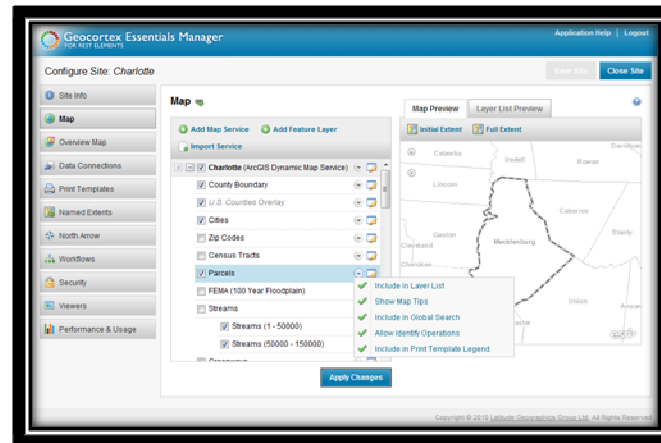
Geocortex Essentials Manager
FOR REST ELEMENTS

Application Help | Logout

Configure Site: Charlotte

Save Site
Close Site

Site Info
Map
Overview Map
Data Connections
Print Templates
Named Extents
North Arrow
Workflows
Security
Viewers
Performance & Usage

Map

Add Map Service
Add Feature Layer
Import Service

Charlotte (ArcGIS Dynamic Map Service)
County Boundary
U.S. Counties Overlay
Cities
Zip Codes
Census Tracts
Parcels
FEMA (100 Year Floodplain)
Streams
Streams (1 - 50000)
Streams (50000 - 150000)

Include in Layer List
Show Map Tips
Include in Global Search
Allow Identify Operations
Include in Print Template Legend

Map Preview
Layer List Preview

Initial Extent
Full Extent

Catawba
Iredell
Rowan
Davidson
Lincoln
Cabarrus
Stanly
Gaston
Mecklenburg
Cleveland
Union
Anson
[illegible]ster

Apply Changes

Copyright © 2010 Latitude Geographics Group Ltd. All Rights Reserved